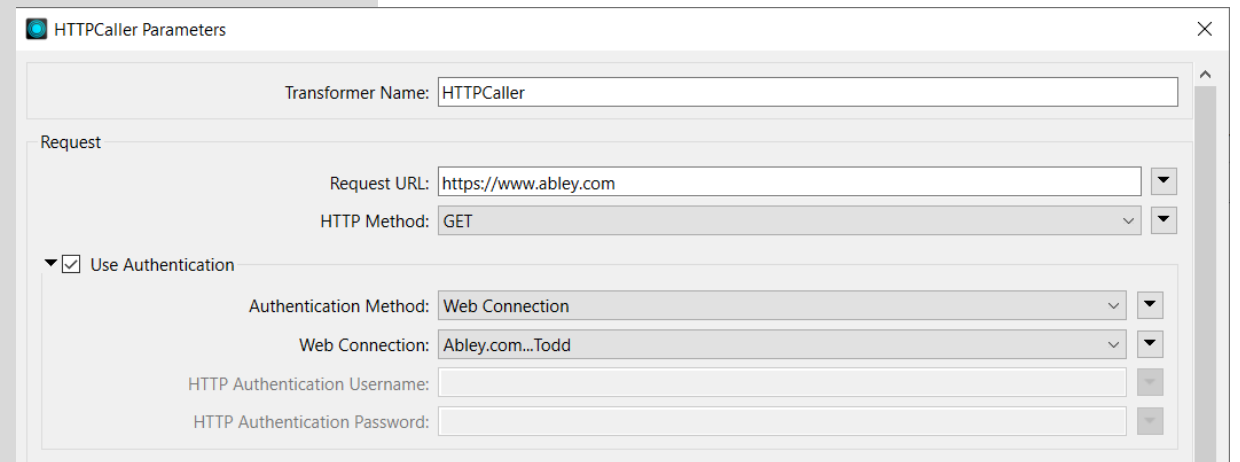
HTTPCaller Parameters

Transformer Name: HTTPCaller

Request

Request URL: https://www.abley.com

HTTP Method: GET

Use Authentication

Authentication Method: Web Connection

Web Connection: Abley.com...Todd

HTTP Authentication Username:

HTTP Authentication Password: